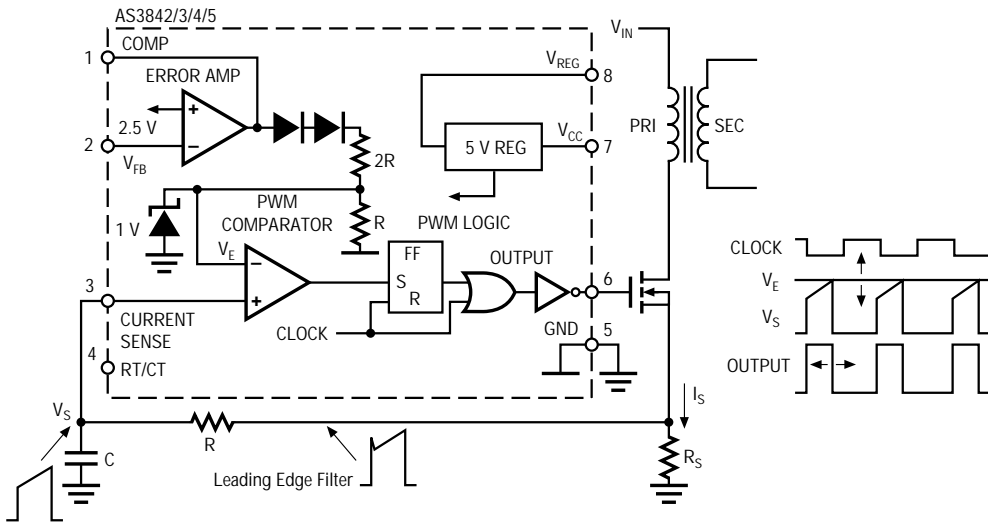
AS3842/3/4/5

1 COMP

ERROR AMP

2.5 V

2 $V_{FB}$

2R

R

1 V

PWM COMPARATOR

$V_E$

3 CURRENT SENSE

4 RT/CT

CLOCK

FF

S

R

OUTPUT

PWM LOGIC

$V_{REG}$ 8

5 V REG

$V_{CC}$ 7

6

GND 5

$V_{IN}$

PRI

SEC

$I_S$

$R_S$

$V_S$

R

C

Leading Edge Filter

CLOCK

$V_E$

$V_S$

OUTPUT